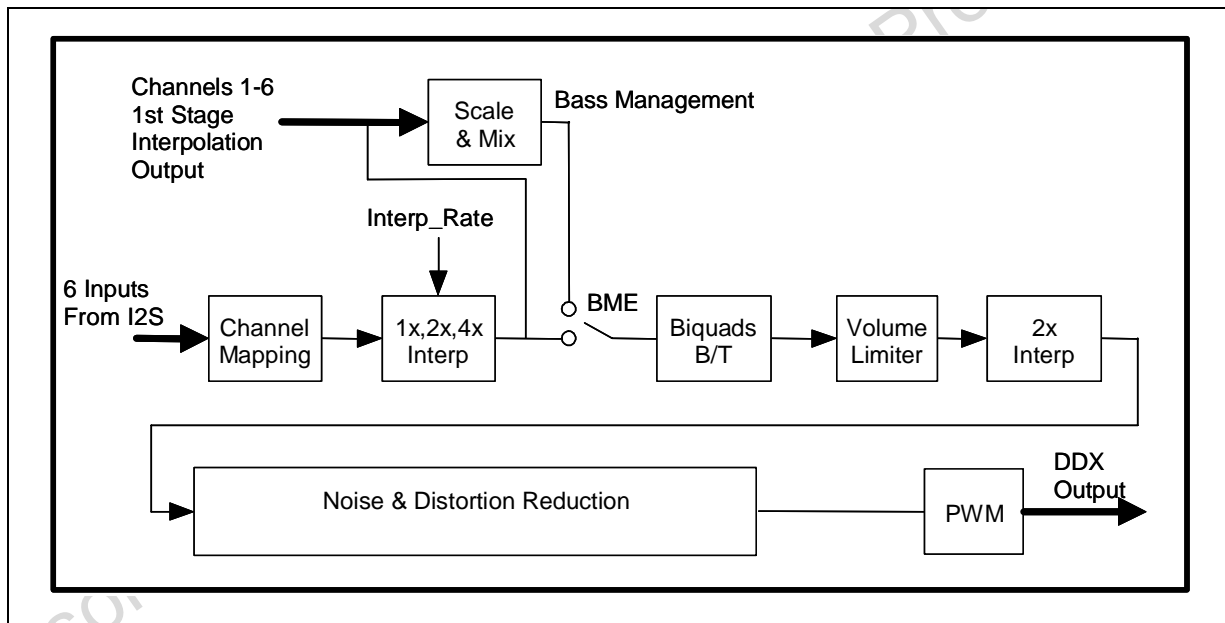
Channels 1-6
1st Stage
Interpolation
Output

Scale
& Mix

Bass Management

Interp_Rate

6 Inputs
From I2S

Channel
Mapping

1x,2x,4x
Interp

BME

Biquads
B/T

Volume
Limiter

2x
Interp

Noise & Distortion Reduction

PWM

DDX
Output